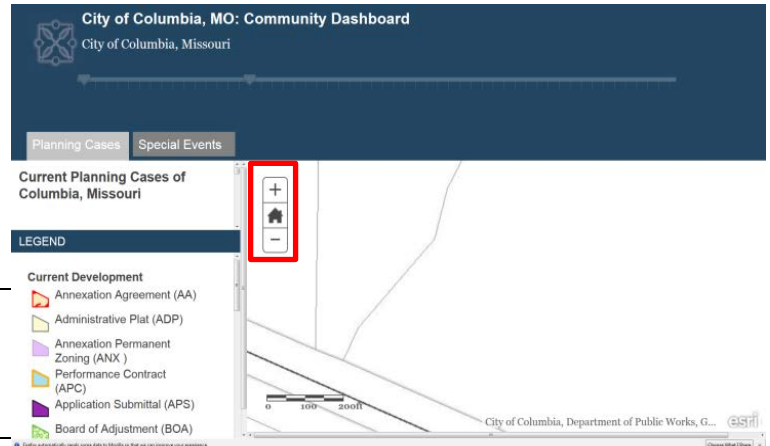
City of Columbia, MO: Community Dashboard

City of Columbia, Missouri

Planning Cases

Special Events

Current Planning Cases of Columbia, Missouri

LEGEND

Current Development

Annexation Agreement (AA)

Administrative Plat (ADP)

Annexation Permanent Zoning (ANX )

Performance Contract (APC)

Application Submittal (APS)

Board of Adjustment (BOA)

+

−

0 100 200ft

City of Columbia, Department of Public Works, G...

esri

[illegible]

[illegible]